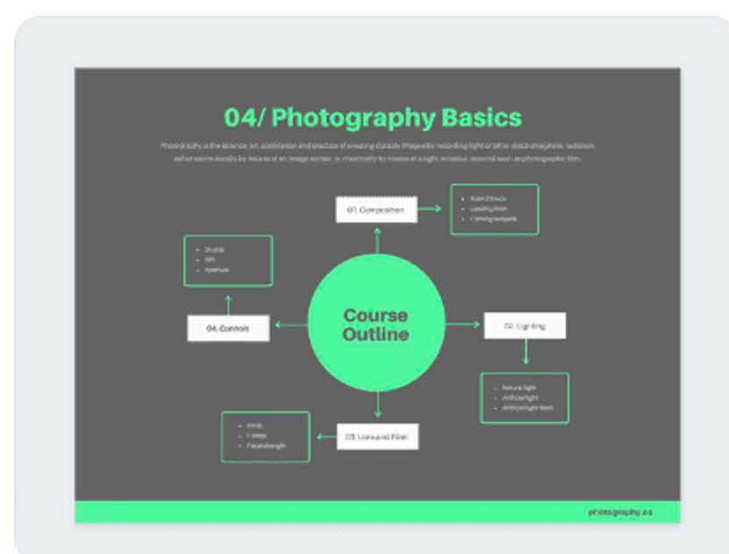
04/ Photography Basics

Photography is the science, art, application and practice of creating durable images by recording light or other electromagnetic radiation, either electronically by means of an image sensor, or chemically by means of a light-sensitive material such as photographic film.

01. Composition

- Rule of thirds
- Leading lines
- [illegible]

04. Controls

- Shutter
- ISO
- Aperture

Course Outline

02. Lighting

- Natural light
- Artificial light
- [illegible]

03. Lens and Film

- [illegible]
- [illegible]
- Focal length

photography.co